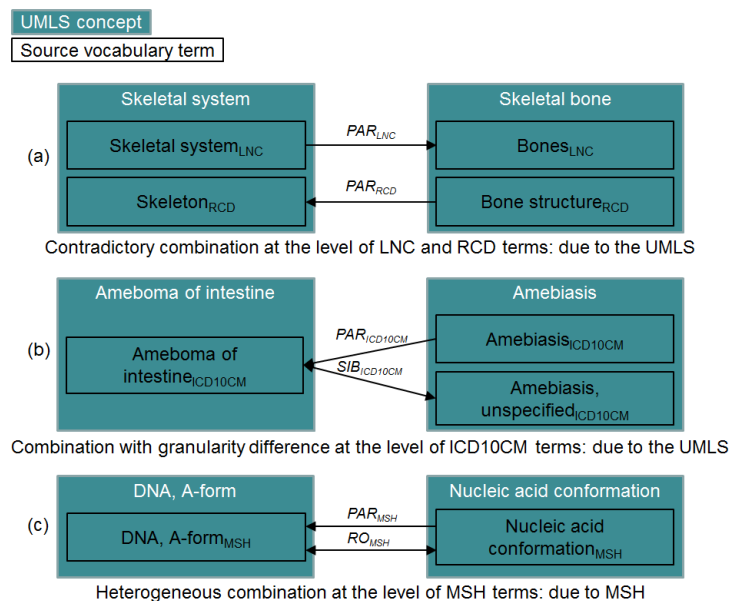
UMLS concept

Source vocabulary term

(a)

Skeletal system

Skeletal system$_{LNC}$

Skeleton$_{RCD}$

$PAR_{LNC}$

$PAR_{RCD}$

Skeletal bone

Bones$_{LNC}$

Bone structure$_{RCD}$

Contradictory combination at the level of LNC and RCD terms: due to the UMLS

(b)

Ameboma of intestine

Ameboma of intestine$_{ICD10CM}$

$PAR_{ICD10CM}$

$SIB_{ICD10CM}$

Amebiasis

Amebiasis$_{ICD10CM}$

Amebiasis, unspecified$_{ICD10CM}$

Combination with granularity difference at the level of ICD10CM terms: due to the UMLS

(c)

DNA, A-form

DNA, A-form$_{MSH}$

$PAR_{MSH}$

$RO_{MSH}$

Nucleic acid conformation

Nucleic acid conformation$_{MSH}$

Heterogeneous combination at the level of MSH terms: due to MSH